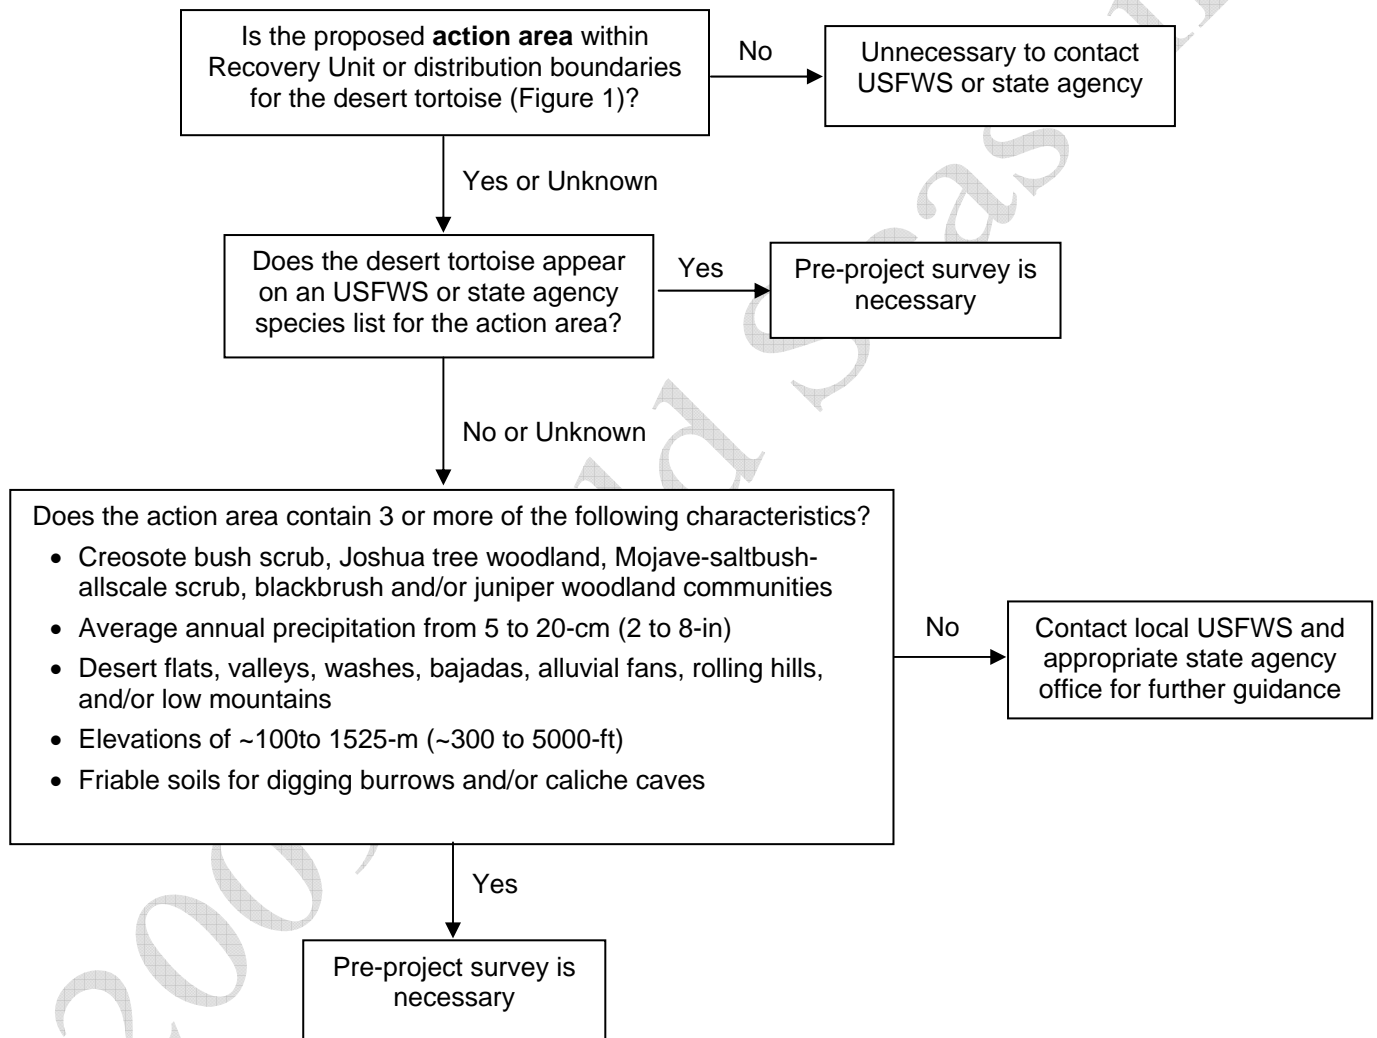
Is the proposed **action area** within Recovery Unit or distribution boundaries for the desert tortoise (Figure 1)?

No

Unnecessary to contact USFWS or state agency

Yes or Unknown

Does the desert tortoise appear on an USFWS or state agency species list for the action area?

Yes

Pre-project survey is necessary

No or Unknown

Does the action area contain 3 or more of the following characteristics?

- Creosote bush scrub, Joshua tree woodland, Mojave-saltbush-allscale scrub, blackbrush and/or juniper woodland communities
- Average annual precipitation from 5 to 20-cm (2 to 8-in)
- Desert flats, valleys, washes, bajadas, alluvial fans, rolling hills, and/or low mountains
- Elevations of ~100to 1525-m (~300 to 5000-ft)
- Friable soils for digging burrows and/or caliche caves

No

Contact local USFWS and appropriate state agency office for further guidance

Yes

Pre-project survey is necessary

2009 Field Season